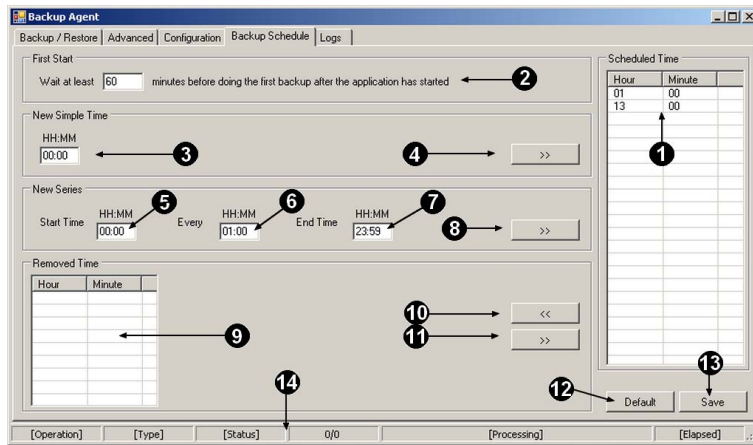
Backup Agent

Backup / Restore | Advanced | Configuration | Backup Schedule | Logs

First Start

Wait at least 60 minutes before doing the first backup after the application has started

2

New Simple Time

HH:MM

00:00

3

4

>>

New Series

Start Time HH:MM 00:00

5

Every HH:MM 01:00

6

End Time HH:MM 23:59

7

8

>>

Removed Time

| Hour | Minute |
|---|---|

9

10

<<

11

>>

Scheduled Time

| Hour | Minute |
|---|---|
| 01 | 00 |
| 13 | 00 |

1

13

12

Default

Save

14

[Operation] [Type] [Status] 0/0 [Processing] [Elapsed]